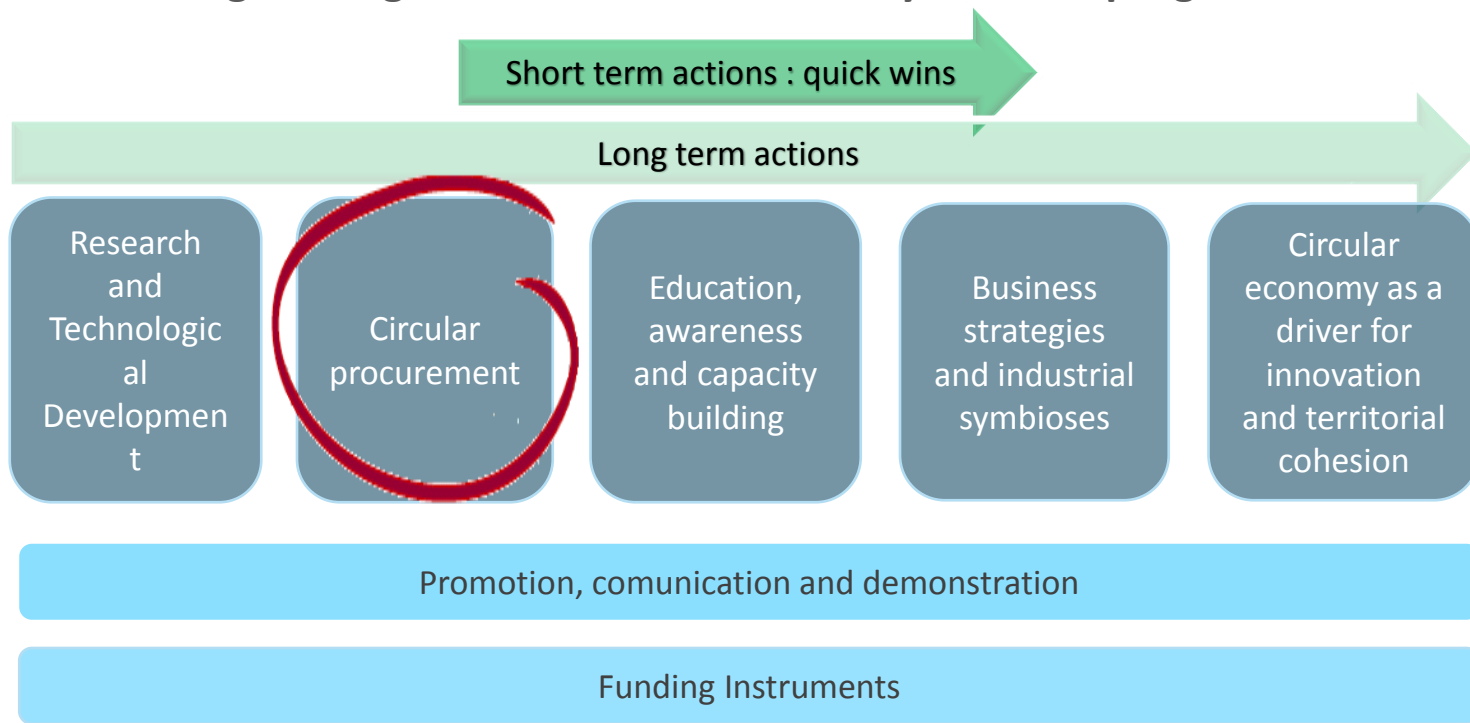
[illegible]

Short term actions : quick wins

Long term actions

Research and Technological Development

Circular procurement

Education, awareness and capacity building

Business strategies and industrial symbioses

Circular economy as a driver for innovation and territorial cohesion

Promotion, comunication and demonstration

Funding Instruments